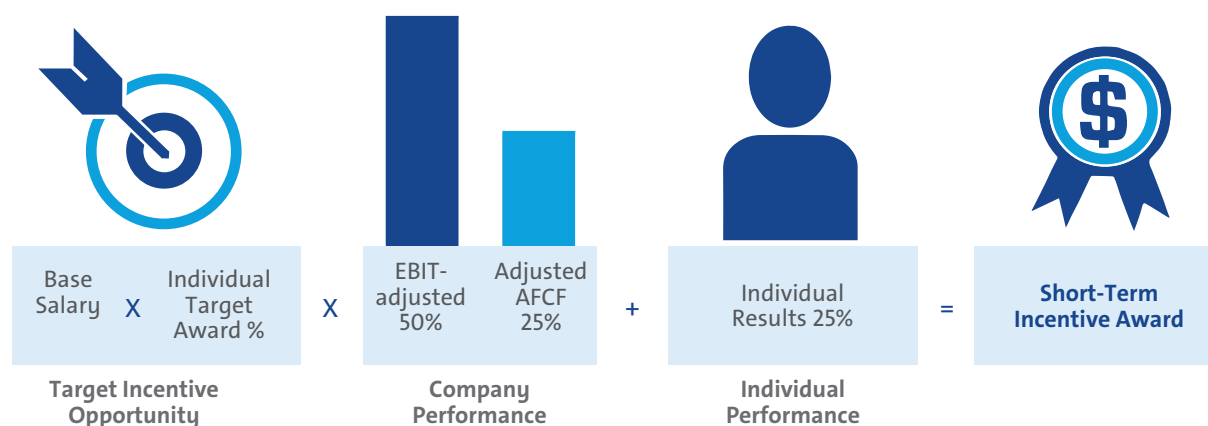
Base Salary X Individual Target Award %

X

EBIT-adjusted 50%

Adjusted AFCF 25%

+

Individual Results 25%

=

Short-Term Incentive Award

Target Incentive Opportunity

Company Performance

Individual Performance